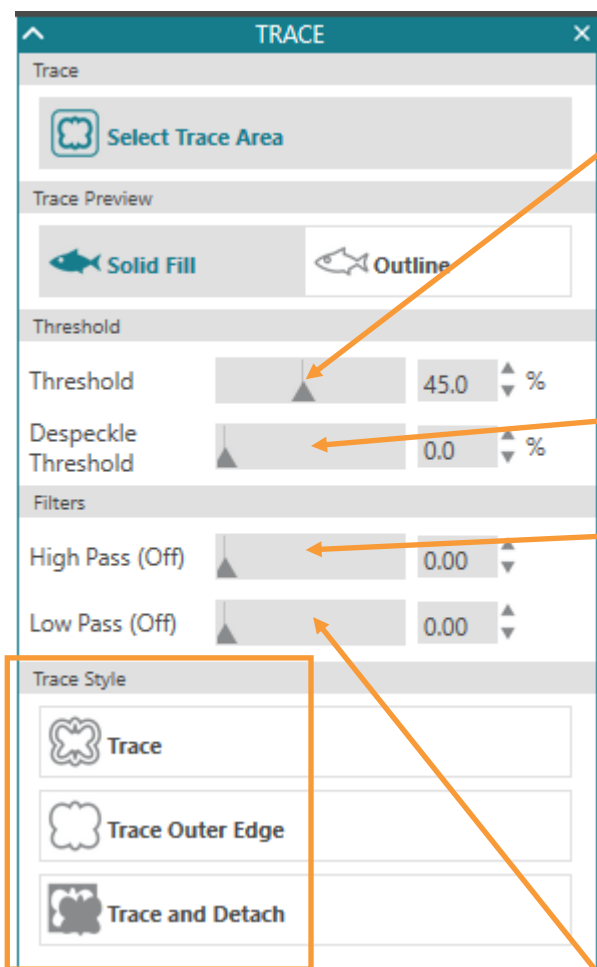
TRACE

Trace

Select Trace Area

Trace Preview

Solid Fill

Outline

Threshold

Threshold 45.0 %

Despeckle Threshold 0.0 %

Filters

High Pass (Off) 0.00

Low Pass (Off) 0.00

Trace Style

Trace

Trace Outer Edge

Trace and Detach